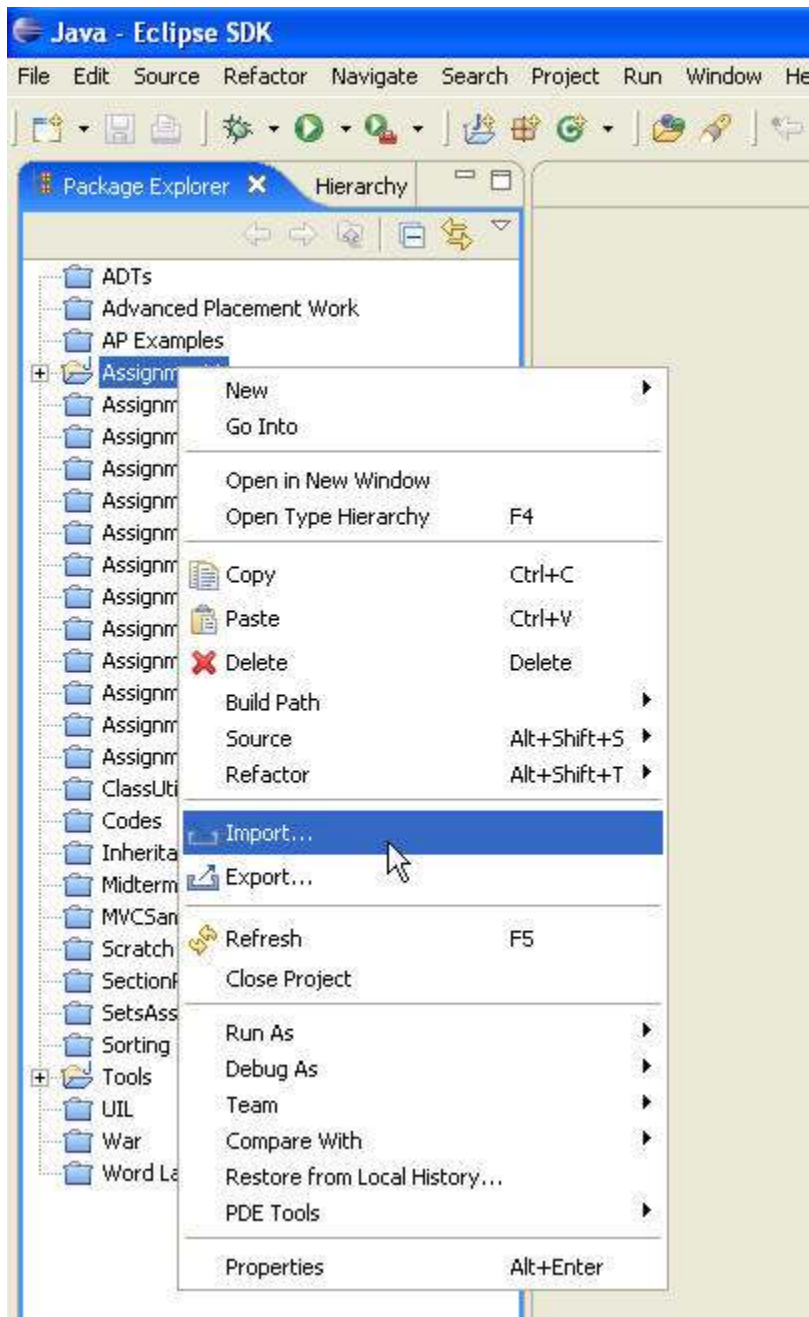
Java - Eclipse SDK

File Edit Source Refactor Navigate Search Project Run Window He

Package Explorer Hierarchy

ADTs
Advanced Placement Work
AP Examples
Assignm
Assignm
Assignm
Assignm
Assignm
Assignm
Assignm
Assignm
Assignm
Assignm
Assignm
Assignm
Assignm
ClassUti
Codes
Inherita
Midterm
MVCSan
Scratch
SectionI
SetsAss
Sorting
Tools
UIL
War
Word La

New
Go Into
Open in New Window
Open Type Hierarchy F4
Copy Ctrl+C
Paste Ctrl+V
Delete Delete
Build Path
Source Alt+Shift+S
Refactor Alt+Shift+T
Import...
Export...
Refresh F5
Close Project
Run As
Debug As
Team
Compare With
Restore from Local History...
PDE Tools
Properties Alt+Enter